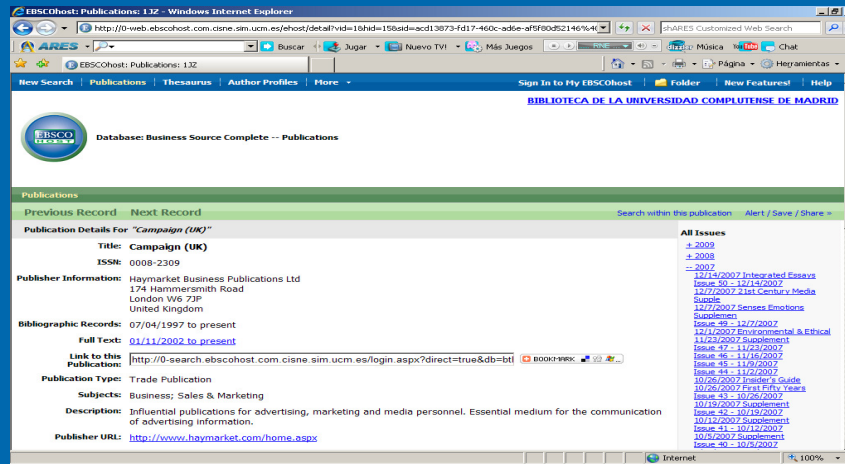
EBSCOhost: Publications: 1JZ - Windows Internet Explorer

http://0-web.ebscohost.com.cisne.sim.ucm.es/ehost/detail?vid=1&hid=158sid=acd13873-fd17-460c-ad6e-af5f80d52146%40

shARES Customized Web Search

ARES  Buscar  Jugar  Nuevo TV!  Más Juegos  Música  Chat

EBSCOhost: Publications: 1JZ

Página  Herramientas

New Search | Publications | Thesaurus | Author Profiles | More

Sign In to My EBSCOhost | Folder | New Features! | Help

BIBLIOTECA DE LA UNIVERSIDAD COMPLUTENSE DE MADRID

EBSCO HOST

Database: Business Source Complete -- Publications

Publications

Previous Record   Next Record

Search within this publication   Alert / Save / Share »

Publication Details For "Campaign (UK)"

Title: Campaign (UK)

ISSN: 0008-2309

Publisher Information: Haymarket Business Publications Ltd
174 Hammersmith Road
London W6 7JP
United Kingdom

Bibliographic Records: 07/04/1997 to present

Full Text: 01/11/2002 to present

Link to this Publication: http://0-search.ebscohost.com.cisne.sim.ucm.es/login.aspx?direct=true&db=bth

BOOKMARK

Publication Type: Trade Publication

Subjects: Business; Sales & Marketing

Description: Influential publications for advertising, marketing and media personnel. Essential medium for the communication of advertising information.

Publisher URL: http://www.haymarket.com/home.aspx

All Issues
+ 2009
+ 2008
-- 2007
12/14/2007 Integrated Essays
Issue 50 - 12/14/2007
12/7/2007 21st Century Media Supple
12/7/2007 Senses Emotions Supplemen
Issue 49 - 12/7/2007
12/1/2007 Environmental & Ethical
11/23/2007 Supplement
Issue 47 - 11/23/2007
Issue 46 - 11/16/2007
Issue 45 - 11/9/2007
Issue 44 - 11/2/2007
10/26/2007 Insider's Guide
10/26/2007 First Fifty Years
Issue 43 - 10/26/2007
10/19/2007 Supplement
Issue 42 - 10/19/2007
10/12/2007 Supplement
Issue 41 - 10/12/2007
10/5/2007 Supplement
Issue 40 - 10/5/2007

Internet   100%